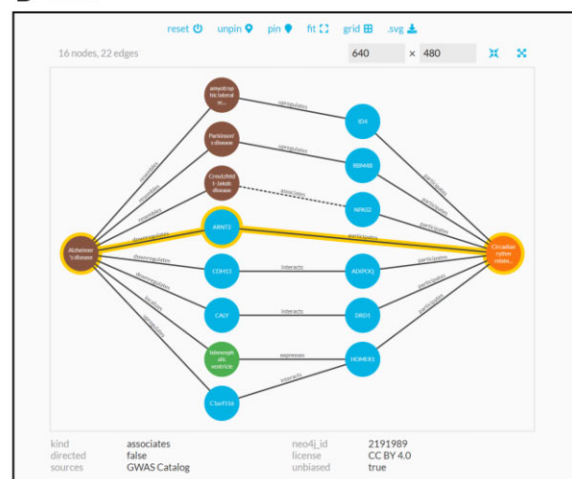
reset unpin pin fit grid .svg

16 nodes, 22 edges

640 × 480

amyotrophic lateral sc...

Parkinson's disease

Creutzfeldt-Jakob disease

ARNT2

Alzheimer's disease

CDH13

CALY

telencephalic ventricle

C1orf116

ID4

RBM48

NPAS2

ADIPOQ

DRD1

HOMER1

Circadian rhythm relate...

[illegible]

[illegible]

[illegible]

downregulates

downregulates

downregulates

downregulates

localizes

upregulates

upregulates

upregulates

association

participates

participates

participates

participates

participates

participates

participates

interacts

interacts

interacts

expresses

| kind | associates | neo4j_id | 2191989 |
|---|---|---|---|
| directed | false | license | CC BY 4.0 |
| sources | GWAS Catalog | unbiased | true |